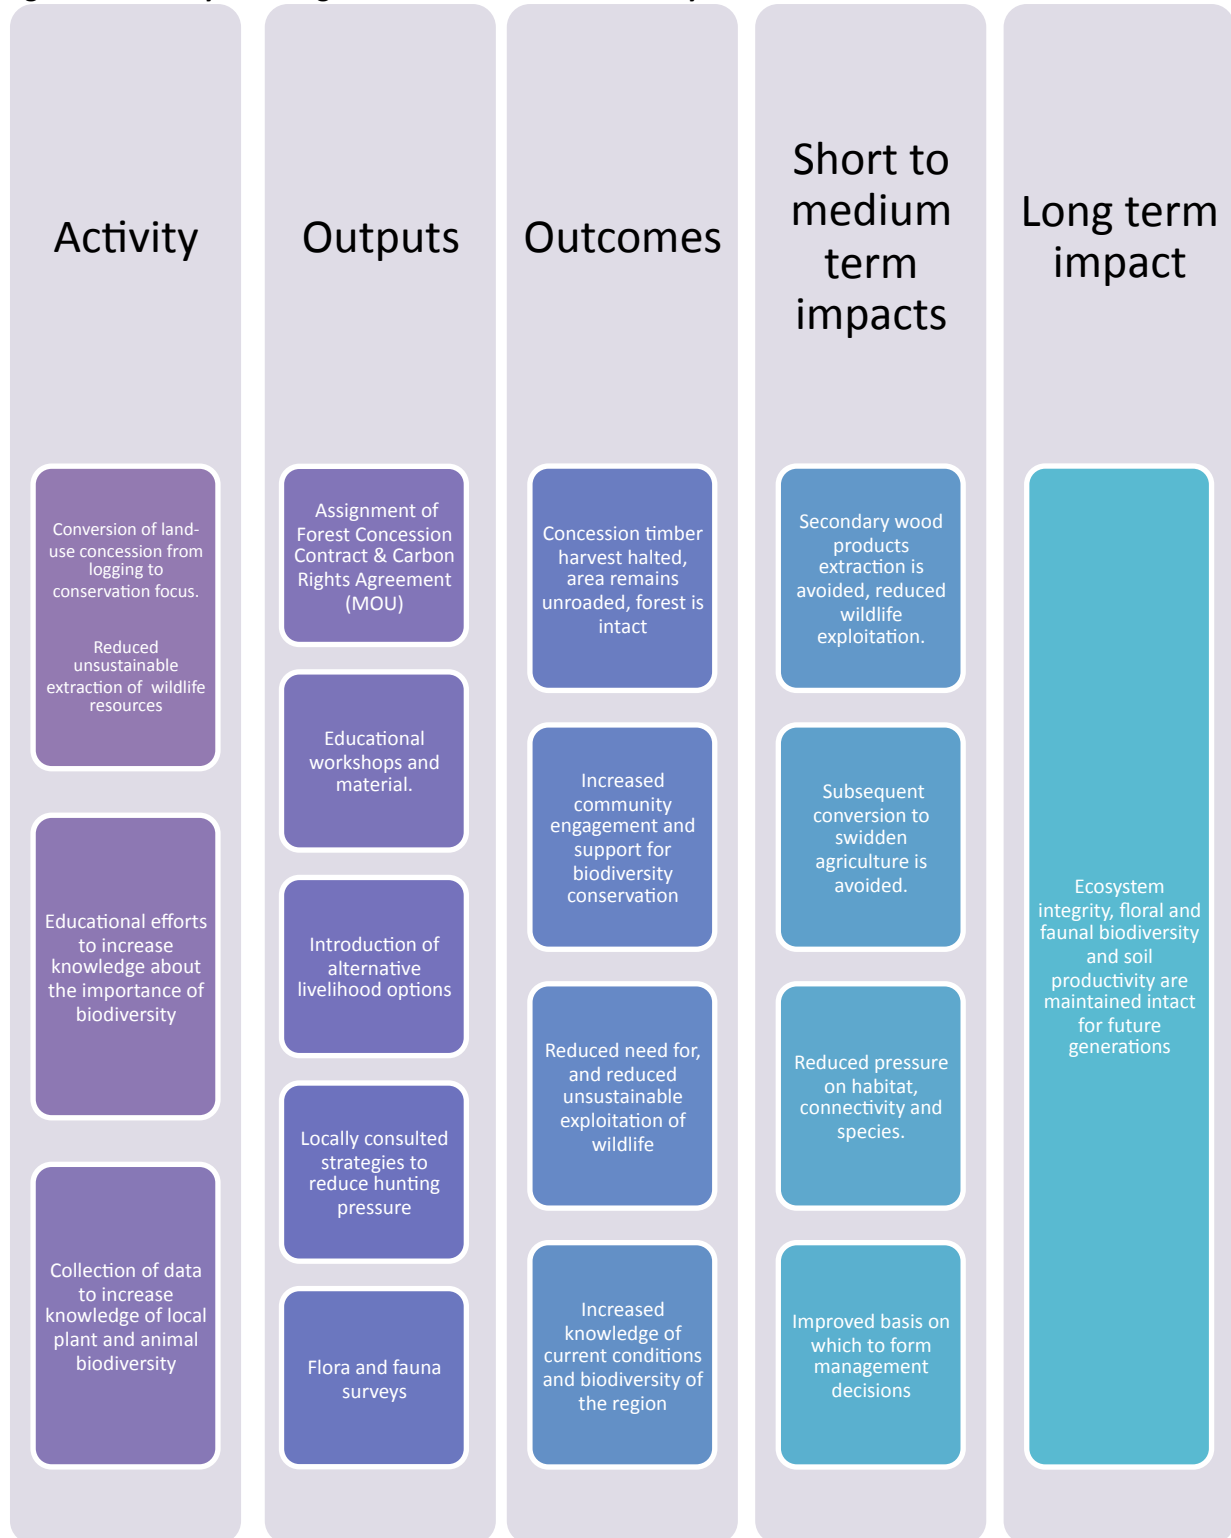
Activity

Conversion of land-use concession from logging to conservation focus.

Reduced unsustainable extraction of wildlife resources

Educational efforts to increase knowledge about the importance of biodiversity

Collection of data to increase knowledge of local plant and animal biodiversity

Outputs

Assignment of Forest Concession Contract & Carbon Rights Agreement (MOU)

Educational workshops and material.

Introduction of alternative livelihood options

Locally consulted strategies to reduce hunting pressure

Flora and fauna surveys

Outcomes

Concession timber harvest halted, area remains unroaded, forest is intact

Increased community engagement and support for biodiversity conservation

Reduced need for, and reduced unsustainable exploitation of wildlife

Increased knowledge of current conditions and biodiversity of the region

Short to medium term impacts

Secondary wood products extraction is avoided, reduced wildlife exploitation.

Subsequent conversion to swidden agriculture is avoided.

Reduced pressure on habitat, connectivity and species.

Improved basis on which to form management decisions

Long term impact

Ecosystem integrity, floral and faunal biodiversity and soil productivity are maintained intact for future generations